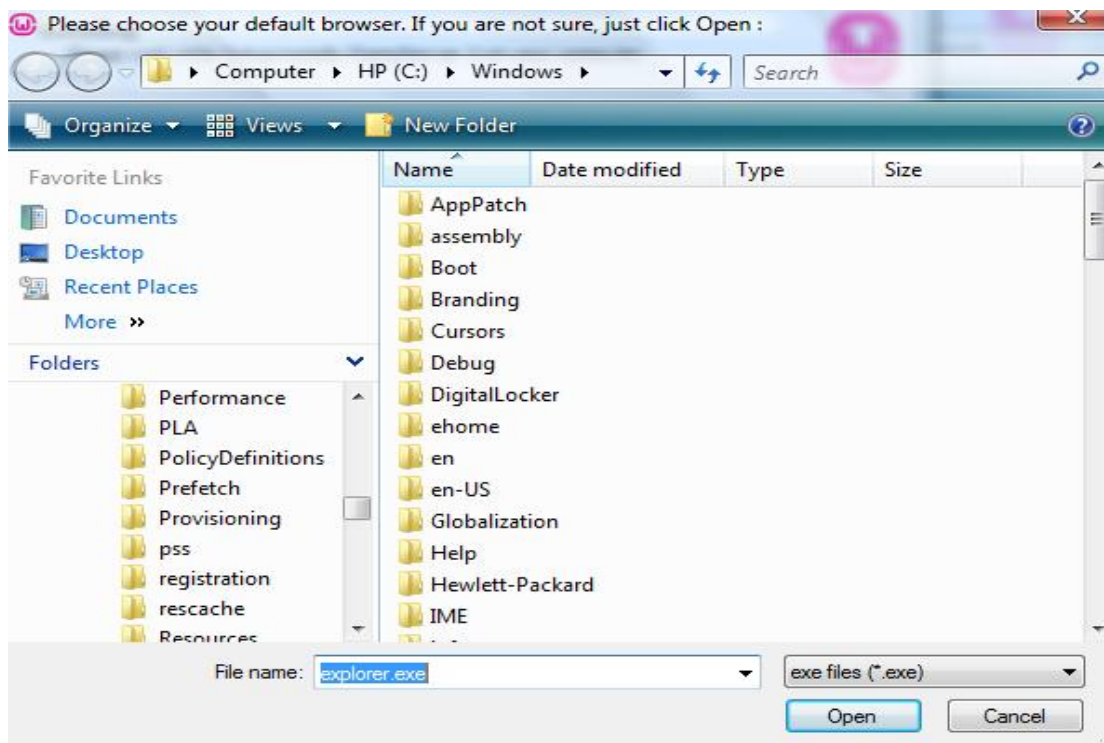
Please choose your default browser. If you are not sure, just click Open :

Computer ▸ HP (C:) ▸ Windows ▸

Search

Organize ▾ Views ▾ New Folder

Favorite Links
Documents
Desktop
Recent Places
More »

Folders
Performance
PLA
PolicyDefinitions
Prefetch
Provisioning
pss
registration
rescache
Resources

| Name | Date modified | Type | Size |
|---|---|---|---|
| AppPatch | | | |
| assembly | | | |
| Boot | | | |
| Branding | | | |
| Cursors | | | |
| Debug | | | |
| DigitalLocker | | | |
| ehome | | | |
| en | | | |
| en-US | | | |
| Globalization | | | |
| Help | | | |
| Hewlett-Packard | | | |
| IME | | | |

File name: explorer.exe

exe files (*.exe)

Open

Cancel